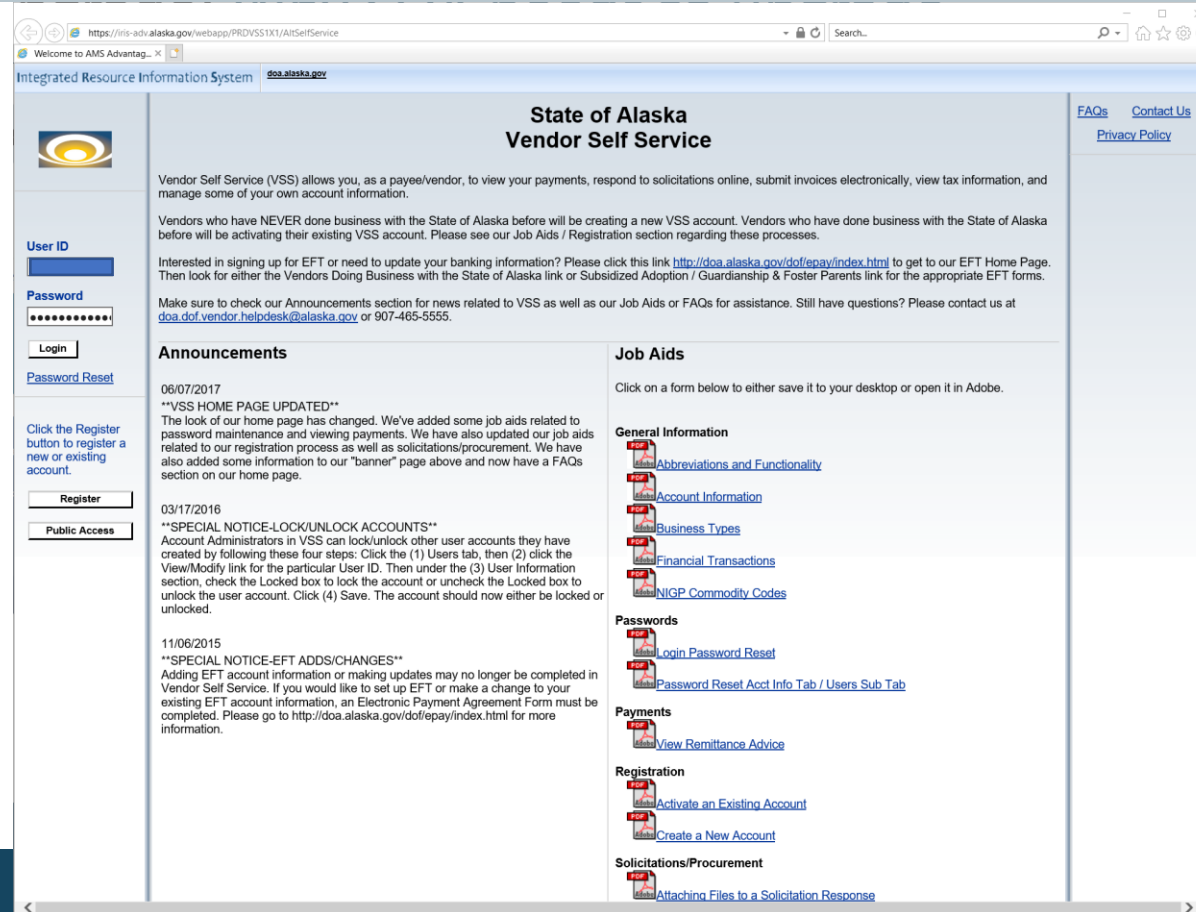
https://iris-adv.alaska.gov/webapp/PRDVSS1X1/AltSelfService

Search...

Welcome to AMS Advantag... ×

Integrated Resource Information System doa.alaska.gov

State of Alaska
Vendor Self Service

FAQs Contact Us
Privacy Policy

User ID

Password

••••••••••••

Login

Password Reset

Click the Register button to register a new or existing account.

Register

Public Access

Vendor Self Service (VSS) allows you, as a payee/vendor, to view your payments, respond to solicitations online, submit invoices electronically, view tax information, and manage some of your own account information.

Vendors who have NEVER done business with the State of Alaska before will be creating a new VSS account. Vendors who have done business with the State of Alaska before will be activating their existing VSS account. Please see our Job Aids / Registration section regarding these processes.

Interested in signing up for EFT or need to update your banking information? Please click this link http://doa.alaska.gov/dof/epay/index.html to get to our EFT Home Page. Then look for either the Vendors Doing Business with the State of Alaska link or Subsidized Adoption / Guardianship & Foster Parents link for the appropriate EFT forms.

Make sure to check our Announcements section for news related to VSS as well as our Job Aids or FAQs for assistance. Still have questions? Please contact us at doa.dof.vendor.helpdesk@alaska.gov or 907-465-5555.

Announcements

06/07/2017
**VSS HOME PAGE UPDATED**
The look of our home page has changed. We've added some job aids related to password maintenance and viewing payments. We have also updated our job aids related to our registration process as well as solicitations/procurement. We have also added some information to our "banner" page above and now have a FAQs section on our home page.

03/17/2016
**SPECIAL NOTICE-LOCK/UNLOCK ACCOUNTS**
Account Administrators in VSS can lock/unlock other user accounts they have created by following these four steps: Click the (1) Users tab, then (2) click the View/Modify link for the particular User ID. Then under the (3) User Information section, check the Locked box to lock the account or uncheck the Locked box to unlock the user account. Click (4) Save. The account should now either be locked or unlocked.

11/06/2015
**SPECIAL NOTICE-EFT ADDS/CHANGES**
Adding EFT account information or making updates may no longer be completed in Vendor Self Service. If you would like to set up EFT or make a change to your existing EFT account information, an Electronic Payment Agreement Form must be completed. Please go to http://doa.alaska.gov/dof/epay/index.html for more information.

Job Aids

Click on a form below to either save it to your desktop or open it in Adobe.

General Information
Abbreviations and Functionality
Account Information
Business Types
Financial Transactions
NIGP Commodity Codes

Passwords
Login Password Reset
Password Reset Acct Info Tab / Users Sub Tab

Payments
View Remittance Advice

Registration
Activate an Existing Account
Create a New Account

Solicitations/Procurement
Attaching Files to a Solicitation Response